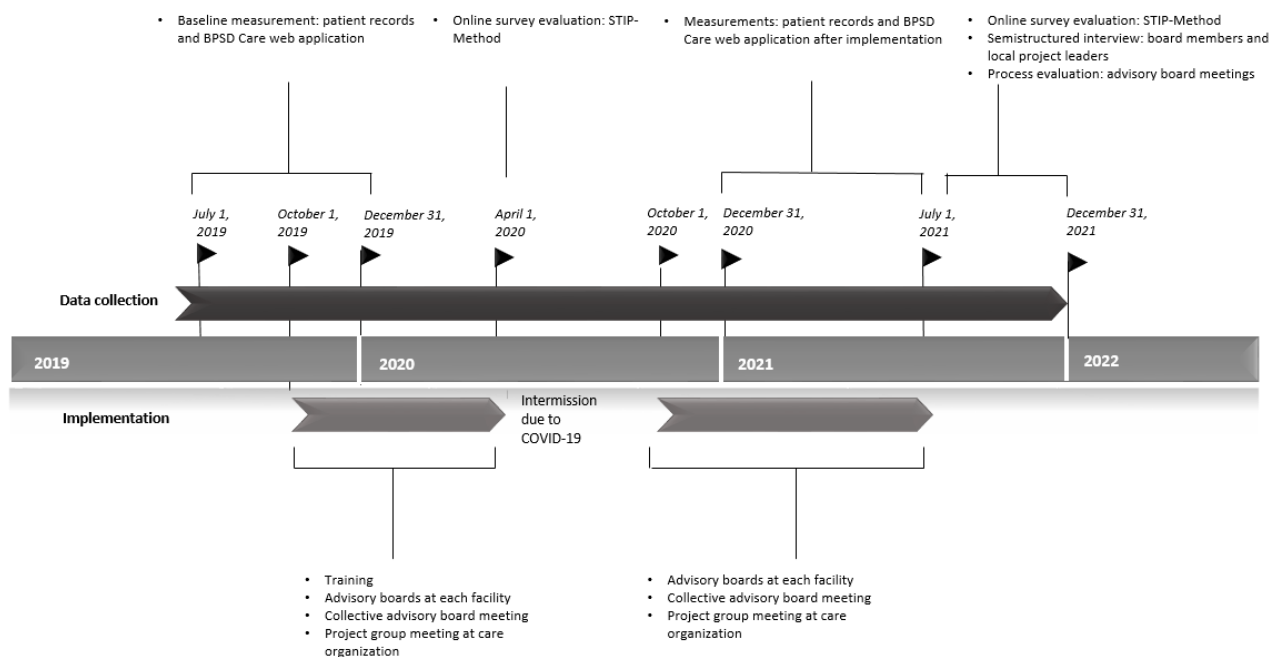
- Baseline measurement: patient records and BPSD Care web application

- Online survey evaluation: STIP-Method

- Measurements: patient records and BPSD Care web application after implementation

- Online survey evaluation: STIP-Method
- Semistructured interview: board members and local project leaders
- Process evaluation: advisory board meetings

July 1, 2019

October 1, 2019

December 31, 2019

April 1, 2020

October 1, 2020

December 31, 2020

July 1, 2021

December 31, 2021

Data collection

2019

2020

2021

2022

Implementation

Intermission due to COVID-19

- Training
- Advisory boards at each facility
- Collective advisory board meeting
- Project group meeting at care organization

- Advisory boards at each facility
- Collective advisory board meeting
- Project group meeting at care organization